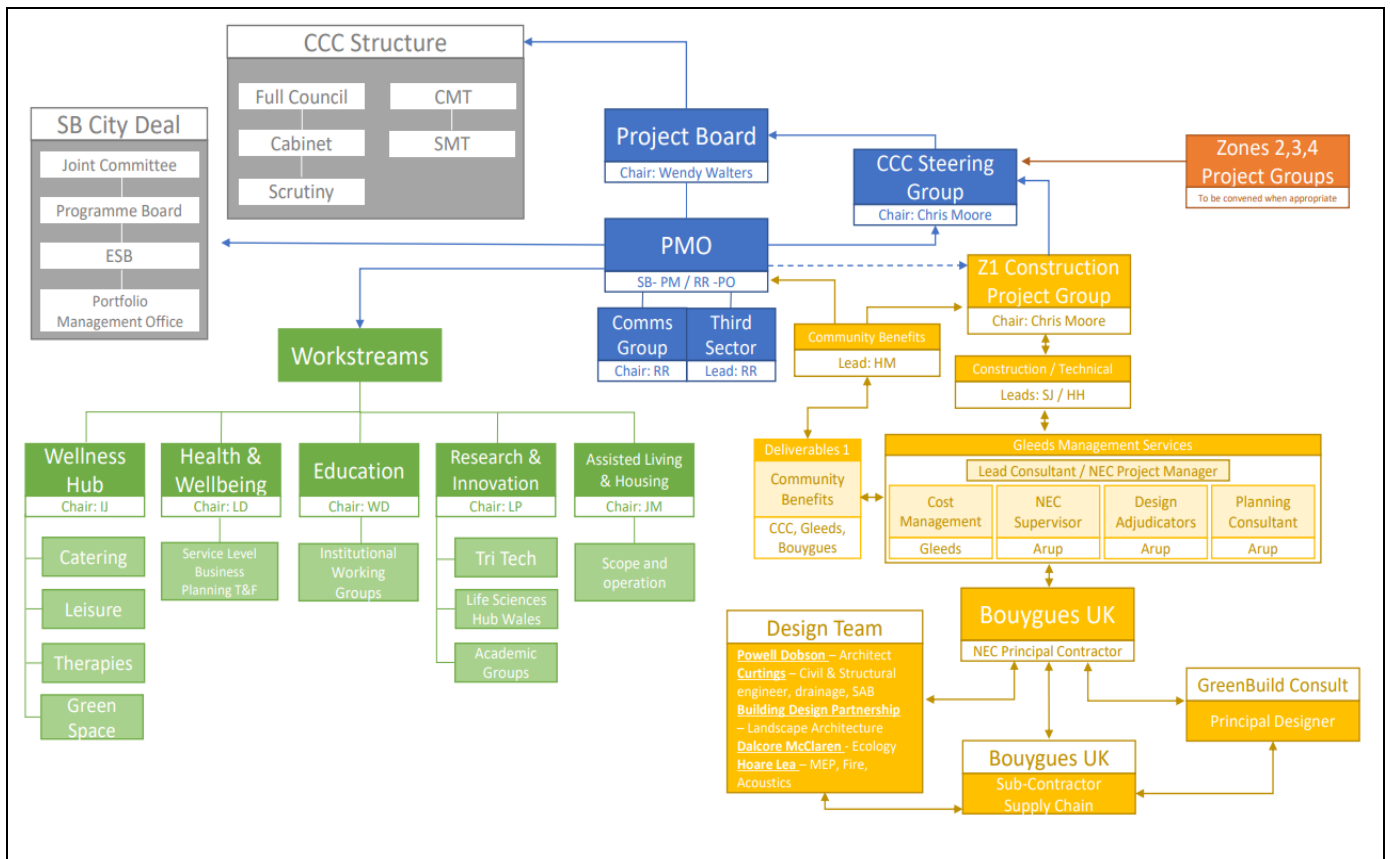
CCC Structure

Full Council
Cabinet
Scrutiny
CMT
SMT

SB City Deal

Joint Committee
Programme Board
ESB
Portfolio Management Office

Project Board
Chair: Wendy Walters

CCC Steering Group
Chair: Chris Moore

Zones 2,3,4 Project Groups
To be convened when appropriate

PMO
SB- PM / RR -PO

Comms Group
Chair: RR

Third Sector
Lead: RR

Z1 Construction Project Group
Chair: Chris Moore

Community Benefits
Lead: HM

Construction / Technical
Leads: SJ / HH

Workstreams

Wellness Hub
Chair: IJ

Catering
Leisure
Therapies
Green Space

Health & Wellbeing
Chair: LD

Service Level Business Planning T&F

Education
Chair: WD

Institutional Working Groups

Research & Innovation
Chair: LP

Tri Tech
Life Sciences Hub Wales
Academic Groups

Assisted Living & Housing
Chair: JM

Scope and operation

Deliverables 1
Community Benefits
CCC, Gleeds, Bouygues

Gleeds Management Services
Lead Consultant / NEC Project Manager

Cost Management
Gleeds

NEC Supervisor
Arup

Design Adjudicators
Arup

Planning Consultant
Arup

Bouygues UK
NEC Principal Contractor

Design Team
Powell Dobson – Architect
Curtings – Civil & Structural engineer, drainage, SAB
Building Design Partnership – Landscape Architecture
Dalcore McClaren - Ecology
Hoare Lea – MEP, Fire, Acoustics

GreenBuild Consult
Principal Designer

Bouygues UK
Sub-Contractor Supply Chain